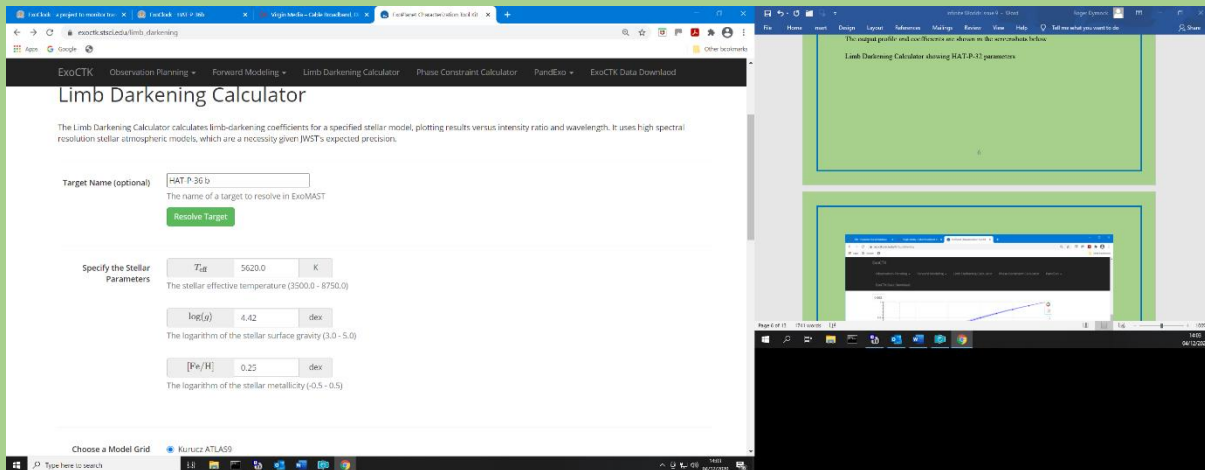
ExoClock - a project to monitor tra... | ExoClock - HAT-P-36b | Virgin Media – Cable Broadband, D... | ExoPlanet Characterization Tool Kit

exoctk.stsci.edu/limb_darkening

Apps Google

Other bookmarks

ExoCTK Observation Planning Forward Modeling Limb Darkening Calculator Phase Constraint Calculator PandExo ExoCTK Data Download

Limb Darkening Calculator

The Limb Darkening Calculator calculates limb-darkening coefficients for a specified stellar model, plotting results versus intensity ratio and wavelength. It uses high spectral resolution stellar atmospheric models, which are a necessity given JWST's expected precision.

Target Name (optional) HAT-P-36 b

The name of a target to resolve in ExoMAST

Resolve Target

Specify the Stellar Parameters

$T_{eff}$ 5620.0 K

The stellar effective temperature (3500.0 - 8750.0)

$\log(g)$ 4.42 dex

The logarithm of the stellar surface gravity (3.0 - 5.0)

$[Fe/H]$ 0.25 dex

The logarithm of the stellar metallicity (-0.5 - 0.5)

Choose a Model Grid Kurucz ATLAS9

Type here to search

File Home Insert Design Layout References Mailings Review View Help Tell me what you want to do Share

The output profile and coefficients are shown in the screenshots below

Limb Darkening Calculator showing HAT-P-32 parameters

Page 6 of 15 1761 words